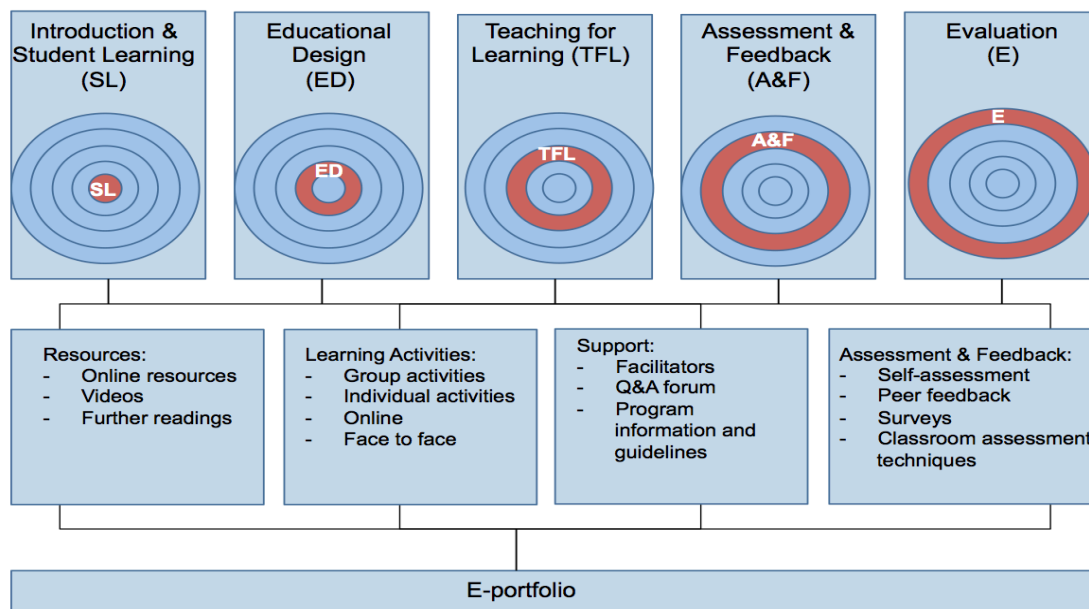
Introduction & Student Learning (SL)

SL

Educational Design (ED)

ED

Teaching for Learning (TFL)

TFL

Assessment & Feedback (A&F)

A&F

Evaluation (E)

E

Resources:
- Online resources
- Videos
- Further readings

Learning Activities:
- Group activities
- Individual activities
- Online
- Face to face

Support:
- Facilitators
- Q&A forum
- Program information and guidelines

Assessment & Feedback:
- Self-assessment
- Peer feedback
- Surveys
- Classroom assessment techniques

E-portfolio